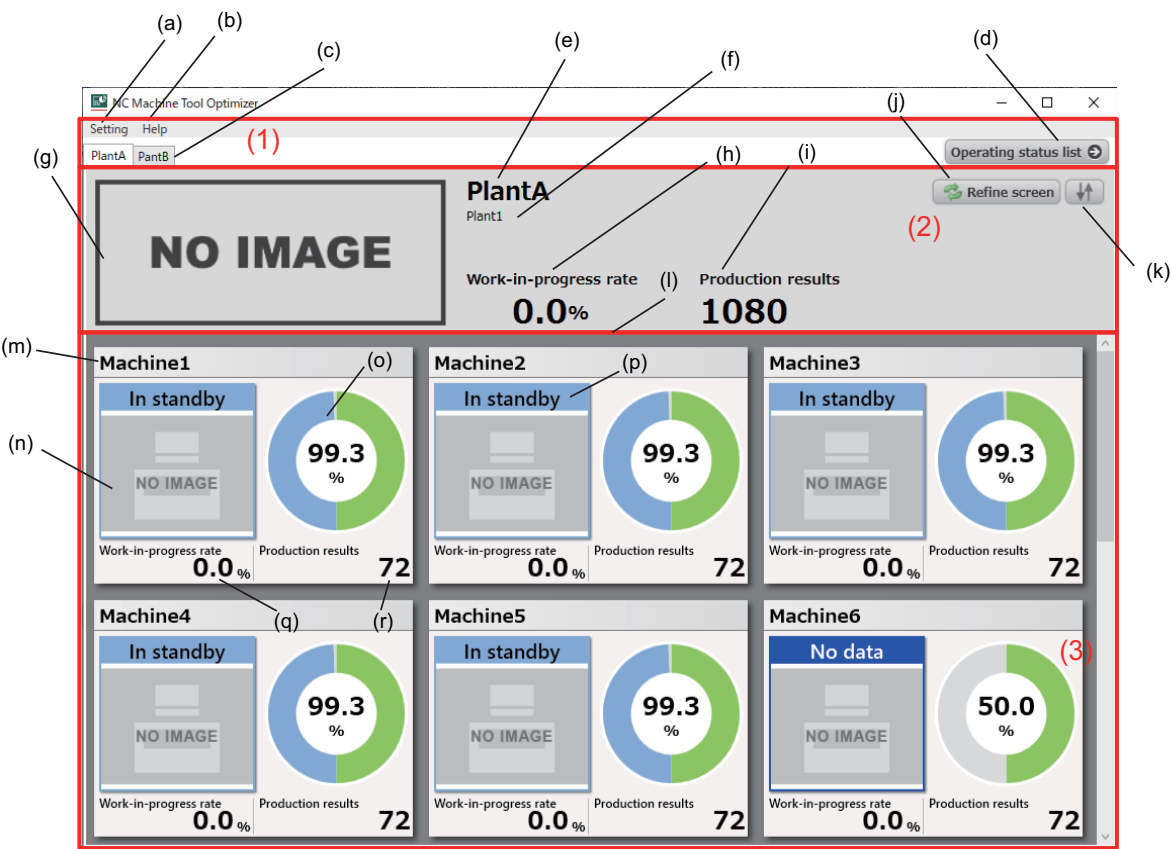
(a) (b) (c) (d) (e) (f)

NC Machine Tool Optimizer

Setting Help

PlantA PantB

(1)

Operating status list

(g) (h) (i) (j)

NO IMAGE

PlantA
Plant1

Refine screen

(2)

(k)

Work-in-progress rate
0.0%

(l)

Production results
1080

(m)

Machine1

(o)

In standby

NO IMAGE

(n)

99.3 %

Work-in-progress rate
0.0%

Production results
72

Machine2

(p)

In standby

NO IMAGE

99.3 %

Work-in-progress rate
0.0%

Production results
72

Machine3

In standby

NO IMAGE

99.3 %

Work-in-progress rate
0.0%

Production results
72

(q) (r)

Machine4

In standby

NO IMAGE

99.3 %

Work-in-progress rate
0.0%

Production results
72

Machine5

In standby

NO IMAGE

99.3 %

Work-in-progress rate
0.0%

Production results
72

Machine6

(3)

No data

NO IMAGE

50.0 %

Work-in-progress rate
0.0%

Production results
72